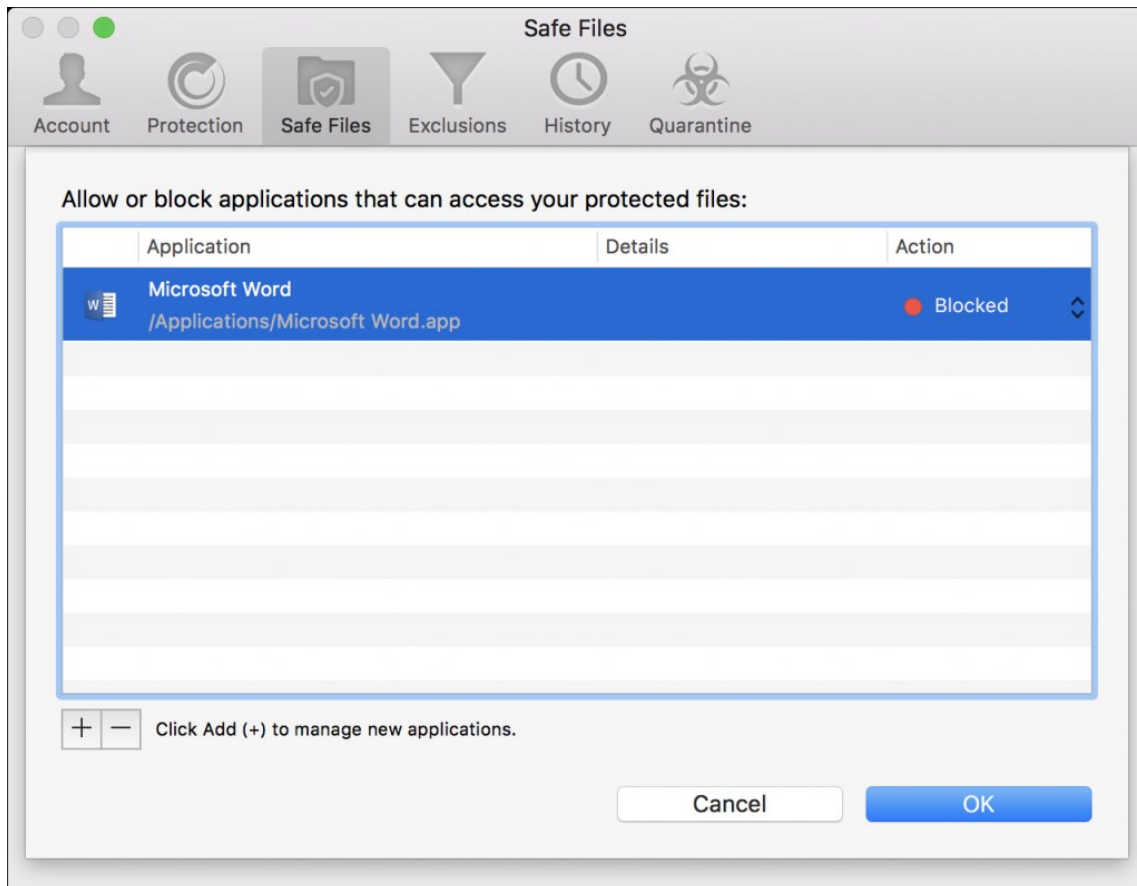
Safe Files

Account Protection Safe Files Exclusions History Quarantine

Allow or block applications that can access your protected files:

| | Application | Details | Action |
|---|---|---|---|
| W | Microsoft Word /Applications/Microsoft Word.app | | Blocked |

+ −

Click Add (+) to manage new applications.

Cancel

OK